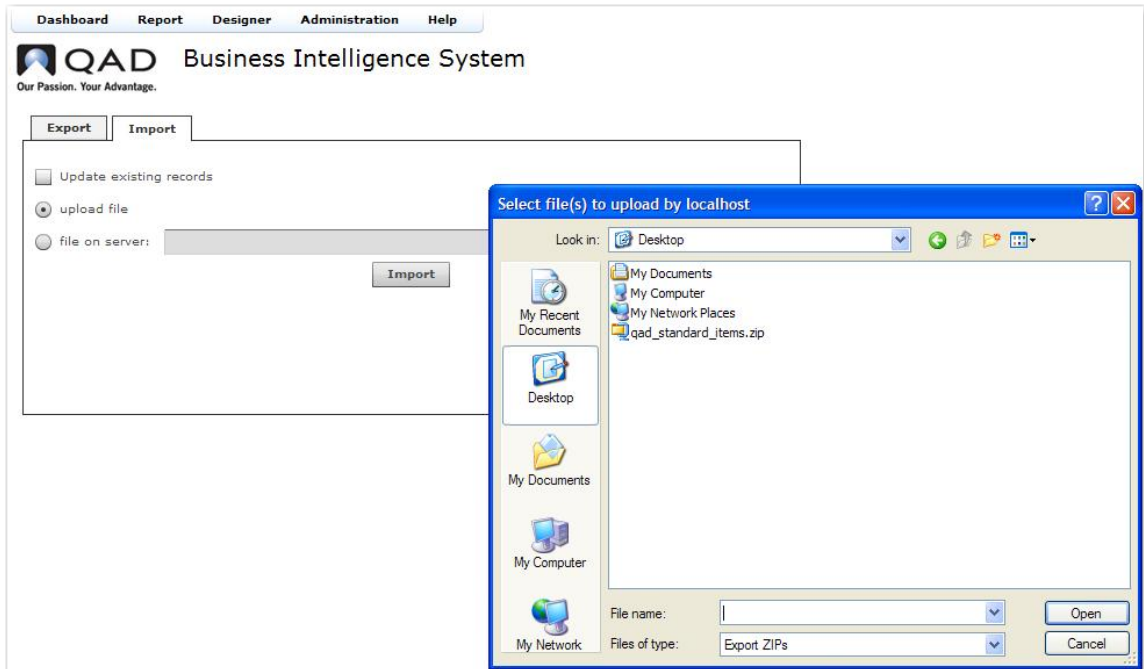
Dashboard Report Designer Administration Help

QAD Business Intelligence System

Our Passion. Your Advantage.

Export Import

Update existing records

upload file

file on server:

Import

Select file(s) to upload by localhost

Look in: Desktop

My Recent Documents

Desktop

My Documents

My Computer

My Network

My Documents

My Computer

My Network Places

qad_standard_items.zip

File name:

Files of type: Export ZIPs

Open

Cancel